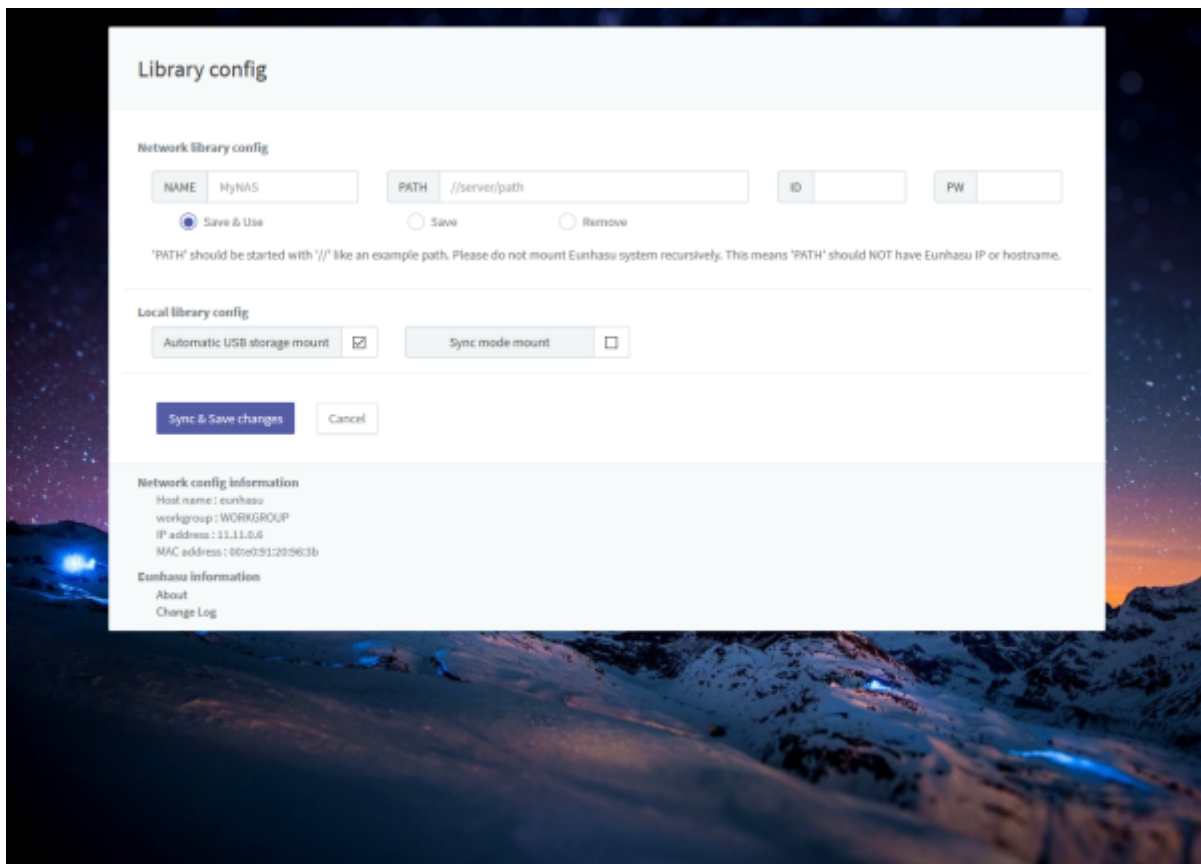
Library config

Network library config

NAME MyNAS

PATH //server/path

ID

PW

Save & Use

Save

Remove

'PATH' should be started with '//' like an example path. Please do not mount Eunhasu system recursively. This means 'PATH' should NOT have Eunhasu IP or hostname.

Local library config

Automatic USB storage mount ☑

Sync mode mount ☐

Sync & Save changes

Cancel

Network config information
Host name : eunhasu
workgroup : WORKGROUP
IP address : 11.11.0.6
MAC address : 00:e0:91:20:96:3b

Eunhasu information
About
Change Log